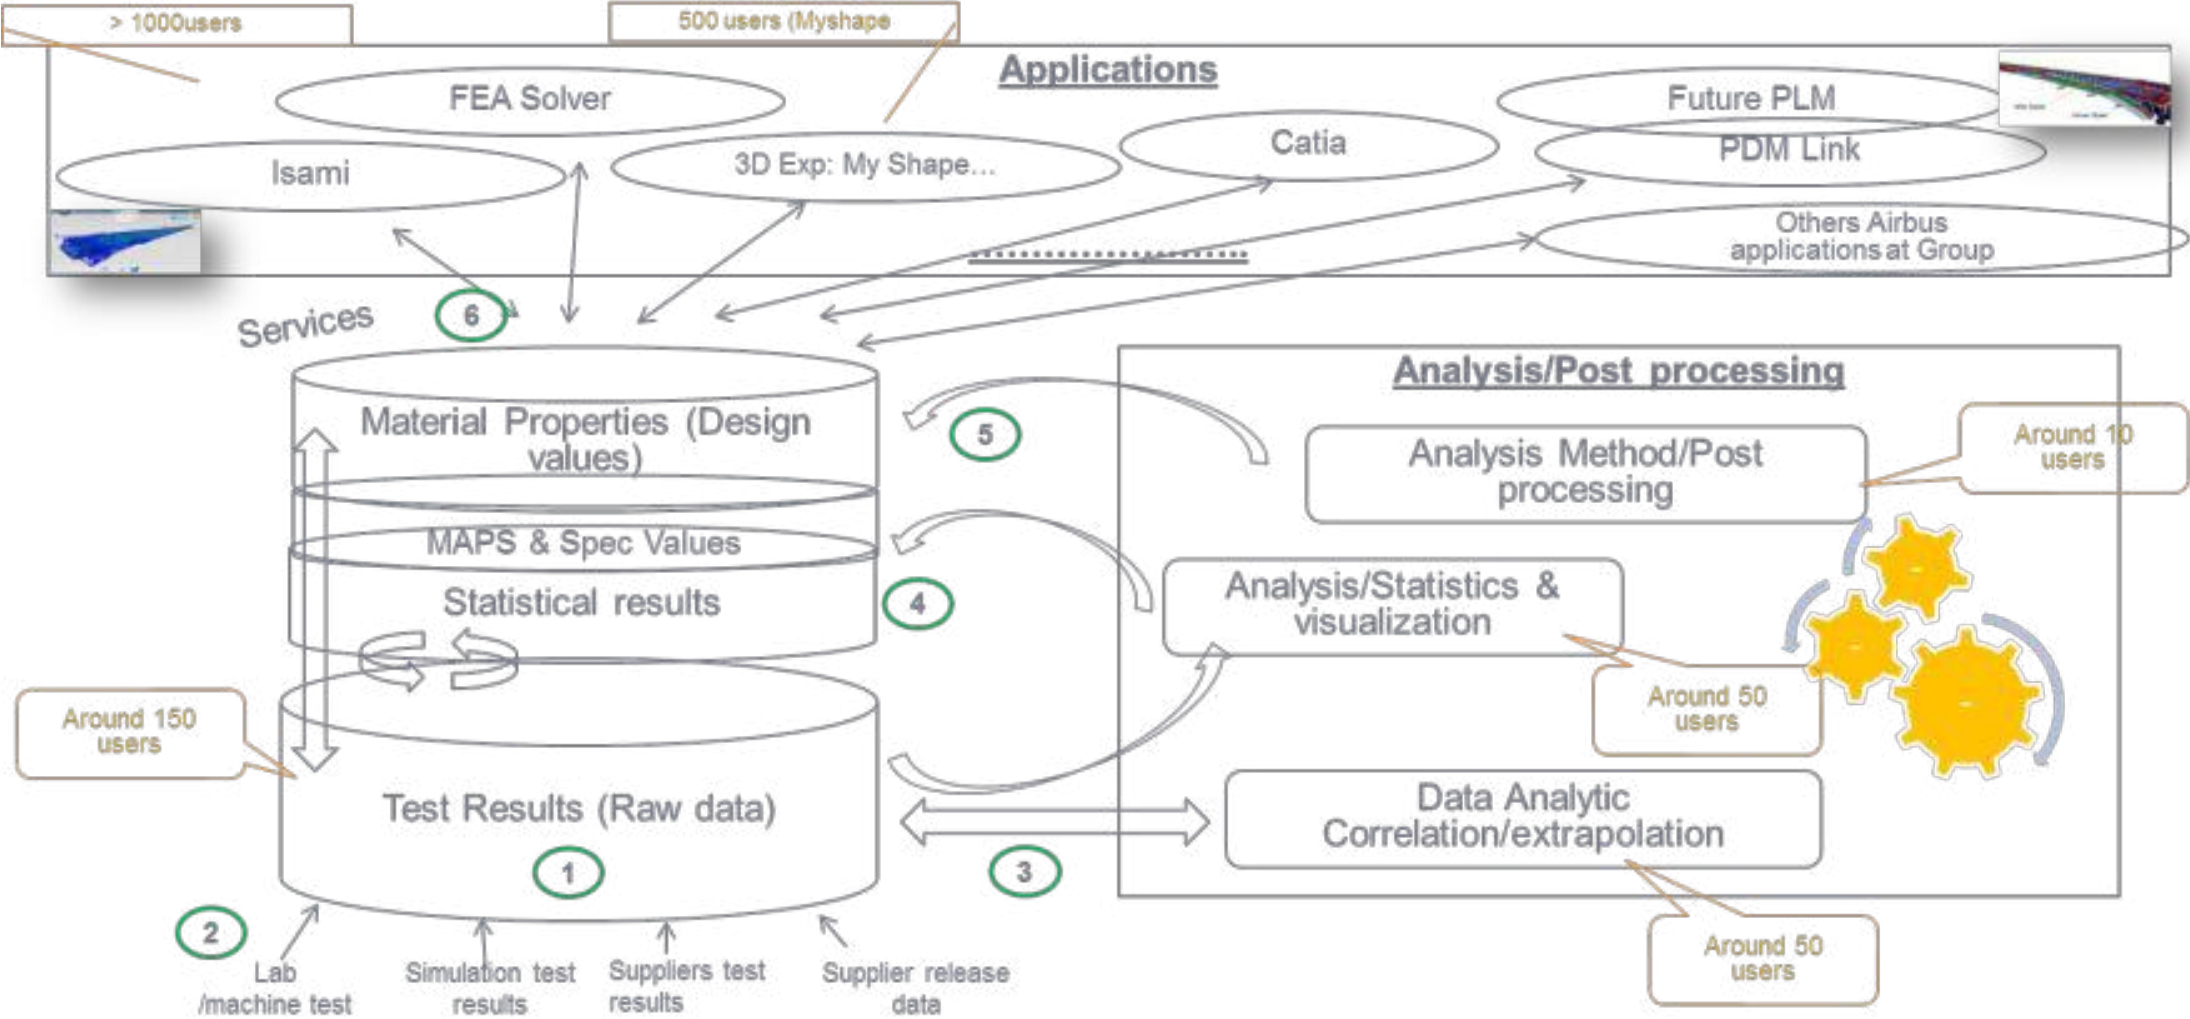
> 1000users

500 users (Myshape

Applications

FEA Solver

Isami

3D Exp: My Shape...

Catia

Future PLM

PDM Link

Others Airbus applications at Group

Services

6

Material Properties (Design values)

MAPS & Spec Values

Statistical results

Test Results (Raw data)

1

5

4

3

2

Analysis/Post processing

Analysis Method/Post processing

Around 10 users

Analysis/Statistics & visualization

Around 50 users

Data Analytic Correlation/extrapolation

Around 50 users

Around 150 users

Lab /machine test

Simulation test results

Suppliers test results

Supplier release data